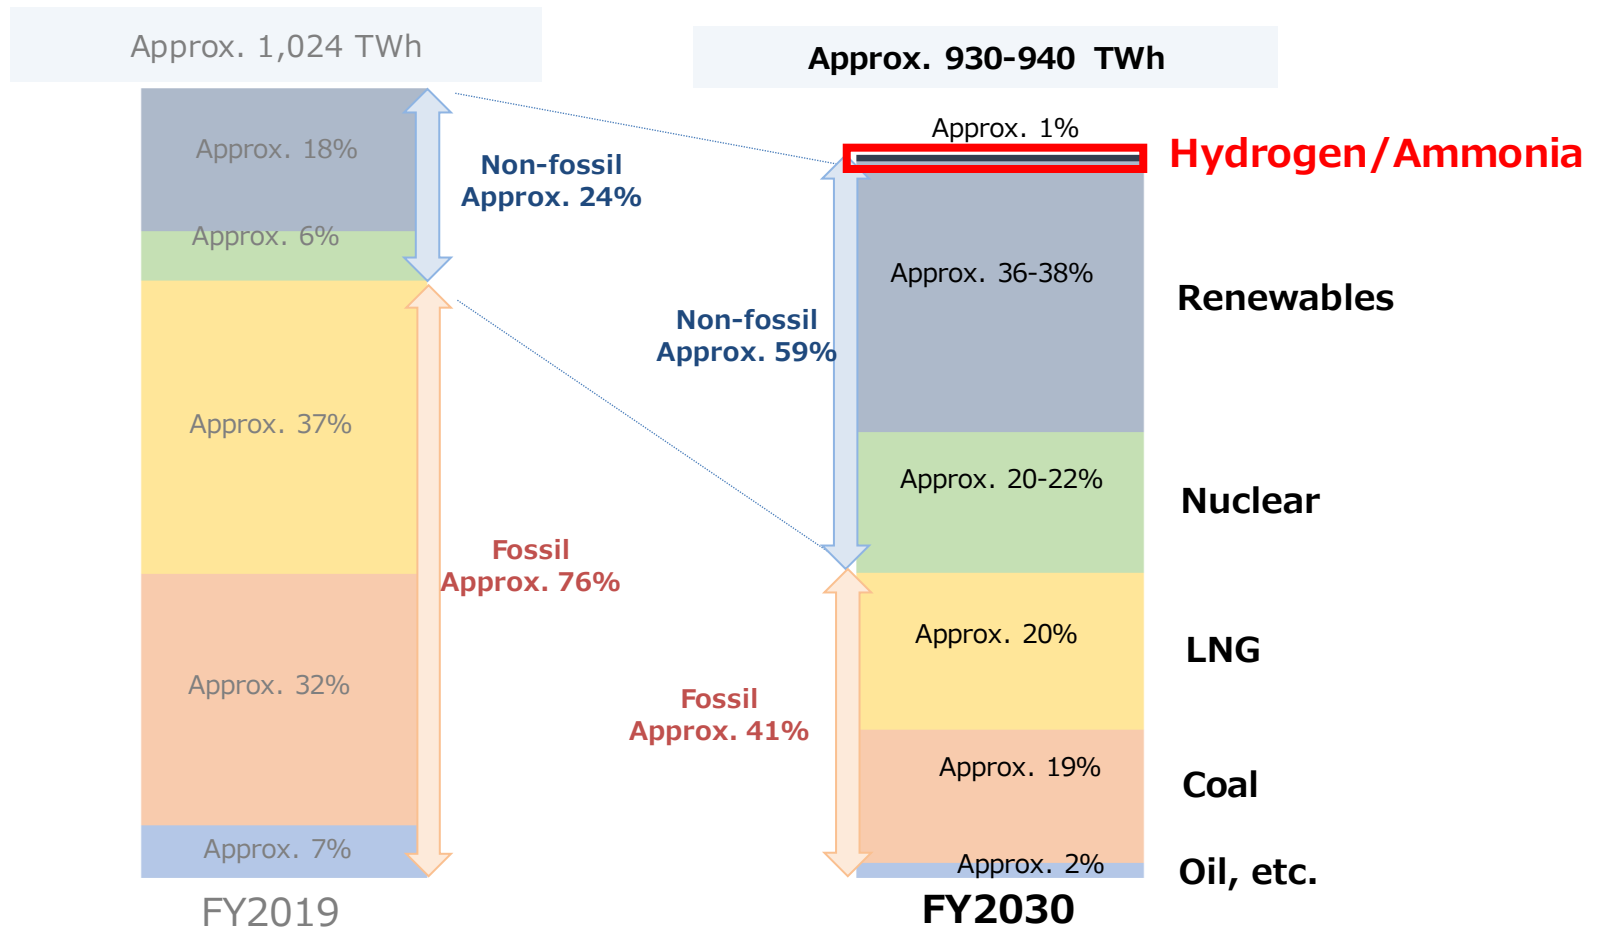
Approx. 1,024 TWh

Approx. 18%

Approx. 6%

Non-fossil
Approx. 24%

Approx. 37%

Fossil
Approx. 76%

Approx. 32%

Approx. 7%

FY2019

Approx. 930-940 TWh

Approx. 1%

Hydrogen/Ammonia

Non-fossil
Approx. 59%

Approx. 36-38%

Renewables

Approx. 20-22%

Nuclear

Approx. 20%

LNG

Fossil
Approx. 41%

Approx. 19%

Coal

Approx. 2%

Oil, etc.

FY2030